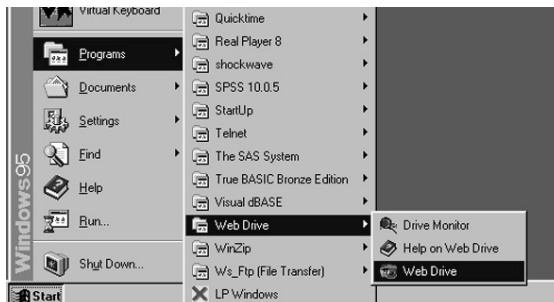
Virtual Keyboard
Programs
Documents
Settings
Find
Help
Run...
Shut Down...
Windows95
Start

Quicktime
Real Player 8
shockwave
SPSS 10.0.5
StartUp
Telnet
The SAS System
True BASIC Bronze Edition
Visual dBASE
Web Drive
WinZip
Ws_Ftp (File Transfer)
LP Windows

Drive Monitor
Help on Web Drive
Web Drive